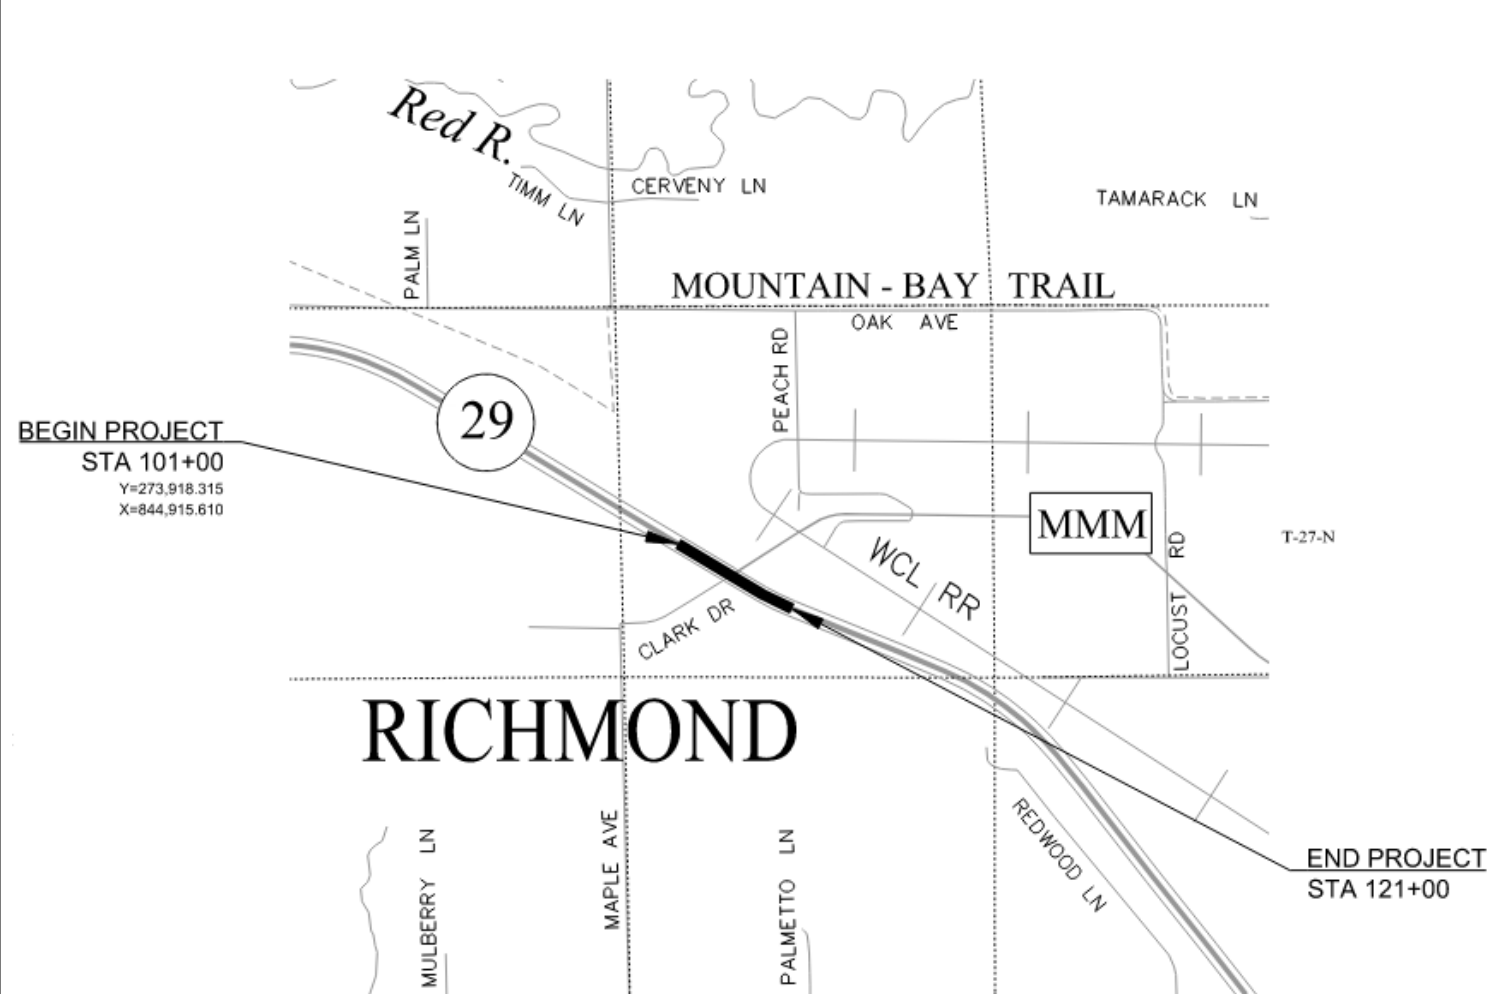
Red R.

TIMM LN

CERVENY LN

TAMARACK LN

PALM LN

MOUNTAIN - BAY TRAIL

OAK AVE

PEACH RD

29

BEGIN PROJECT
STA 101+00
Y=273,918.315
X=844,915.610

MMM

T-27-N

WCL RR

LOCUST RD

CLARK DR

RICHMOND

MULBERRY LN

MAPLE AVE

PALMETTO LN

REDWOOD LN

END PROJECT
STA 121+00